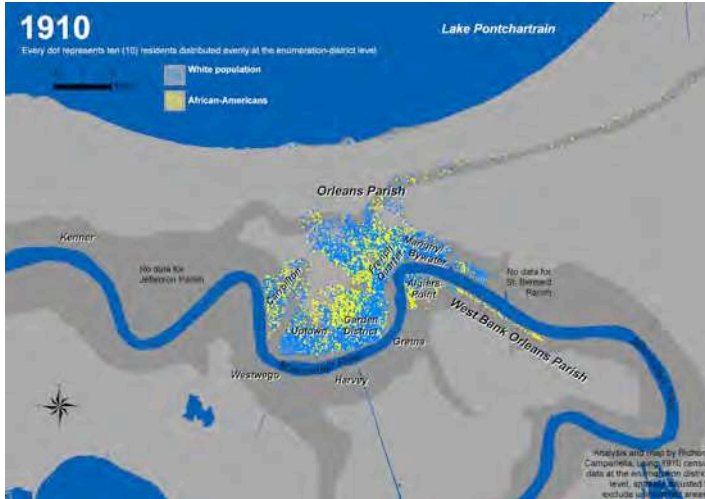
1910

Every dot represents ten (10) residents distributed evenly at the enumeration-district level

White population

African-Americans

Lake Pontchartrain

Orleans Parish

Kenner

No data for Jefferson Parish

Carrollton

Uptown

Garden District

French Quarter

Marigny/ Bywater

Algiers Point

No data for St. Bernard Parish

West Bank Orleans Parish

Gretna

Westwego

Harvey

Analysis and map by Richard Campanella, using 1910 census data at the enumeration district level, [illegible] adjusted to exclude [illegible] areas